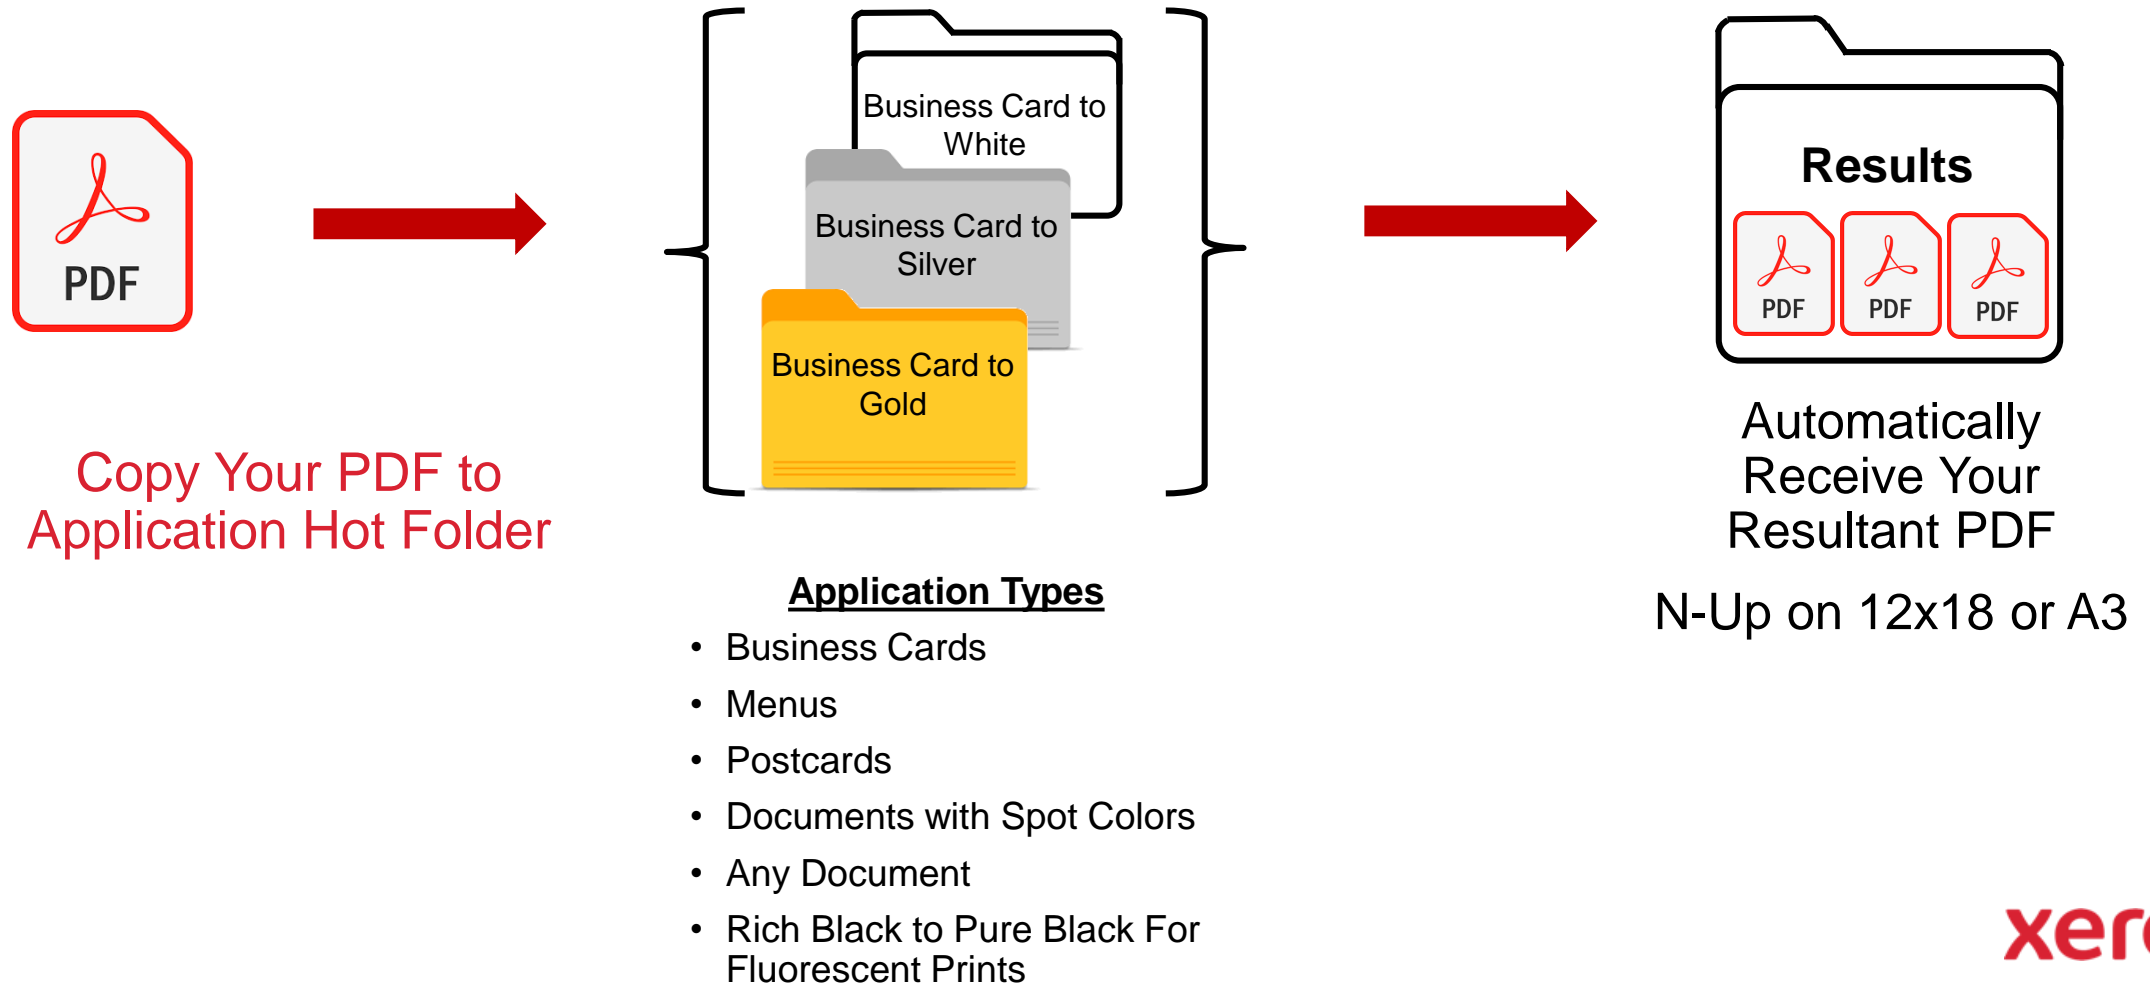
PDF

Copy Your PDF to Application Hot Folder

Business Card to White

Business Card to Silver

Business Card to Gold

Application Types

- Business Cards
- Menus
- Postcards
- Documents with Spot Colors
- Any Document
- Rich Black to Pure Black For Fluorescent Prints

Results

PDF PDF PDF

Automatically Receive Your Resultant PDF

N-Up on 12x18 or A3

xer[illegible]